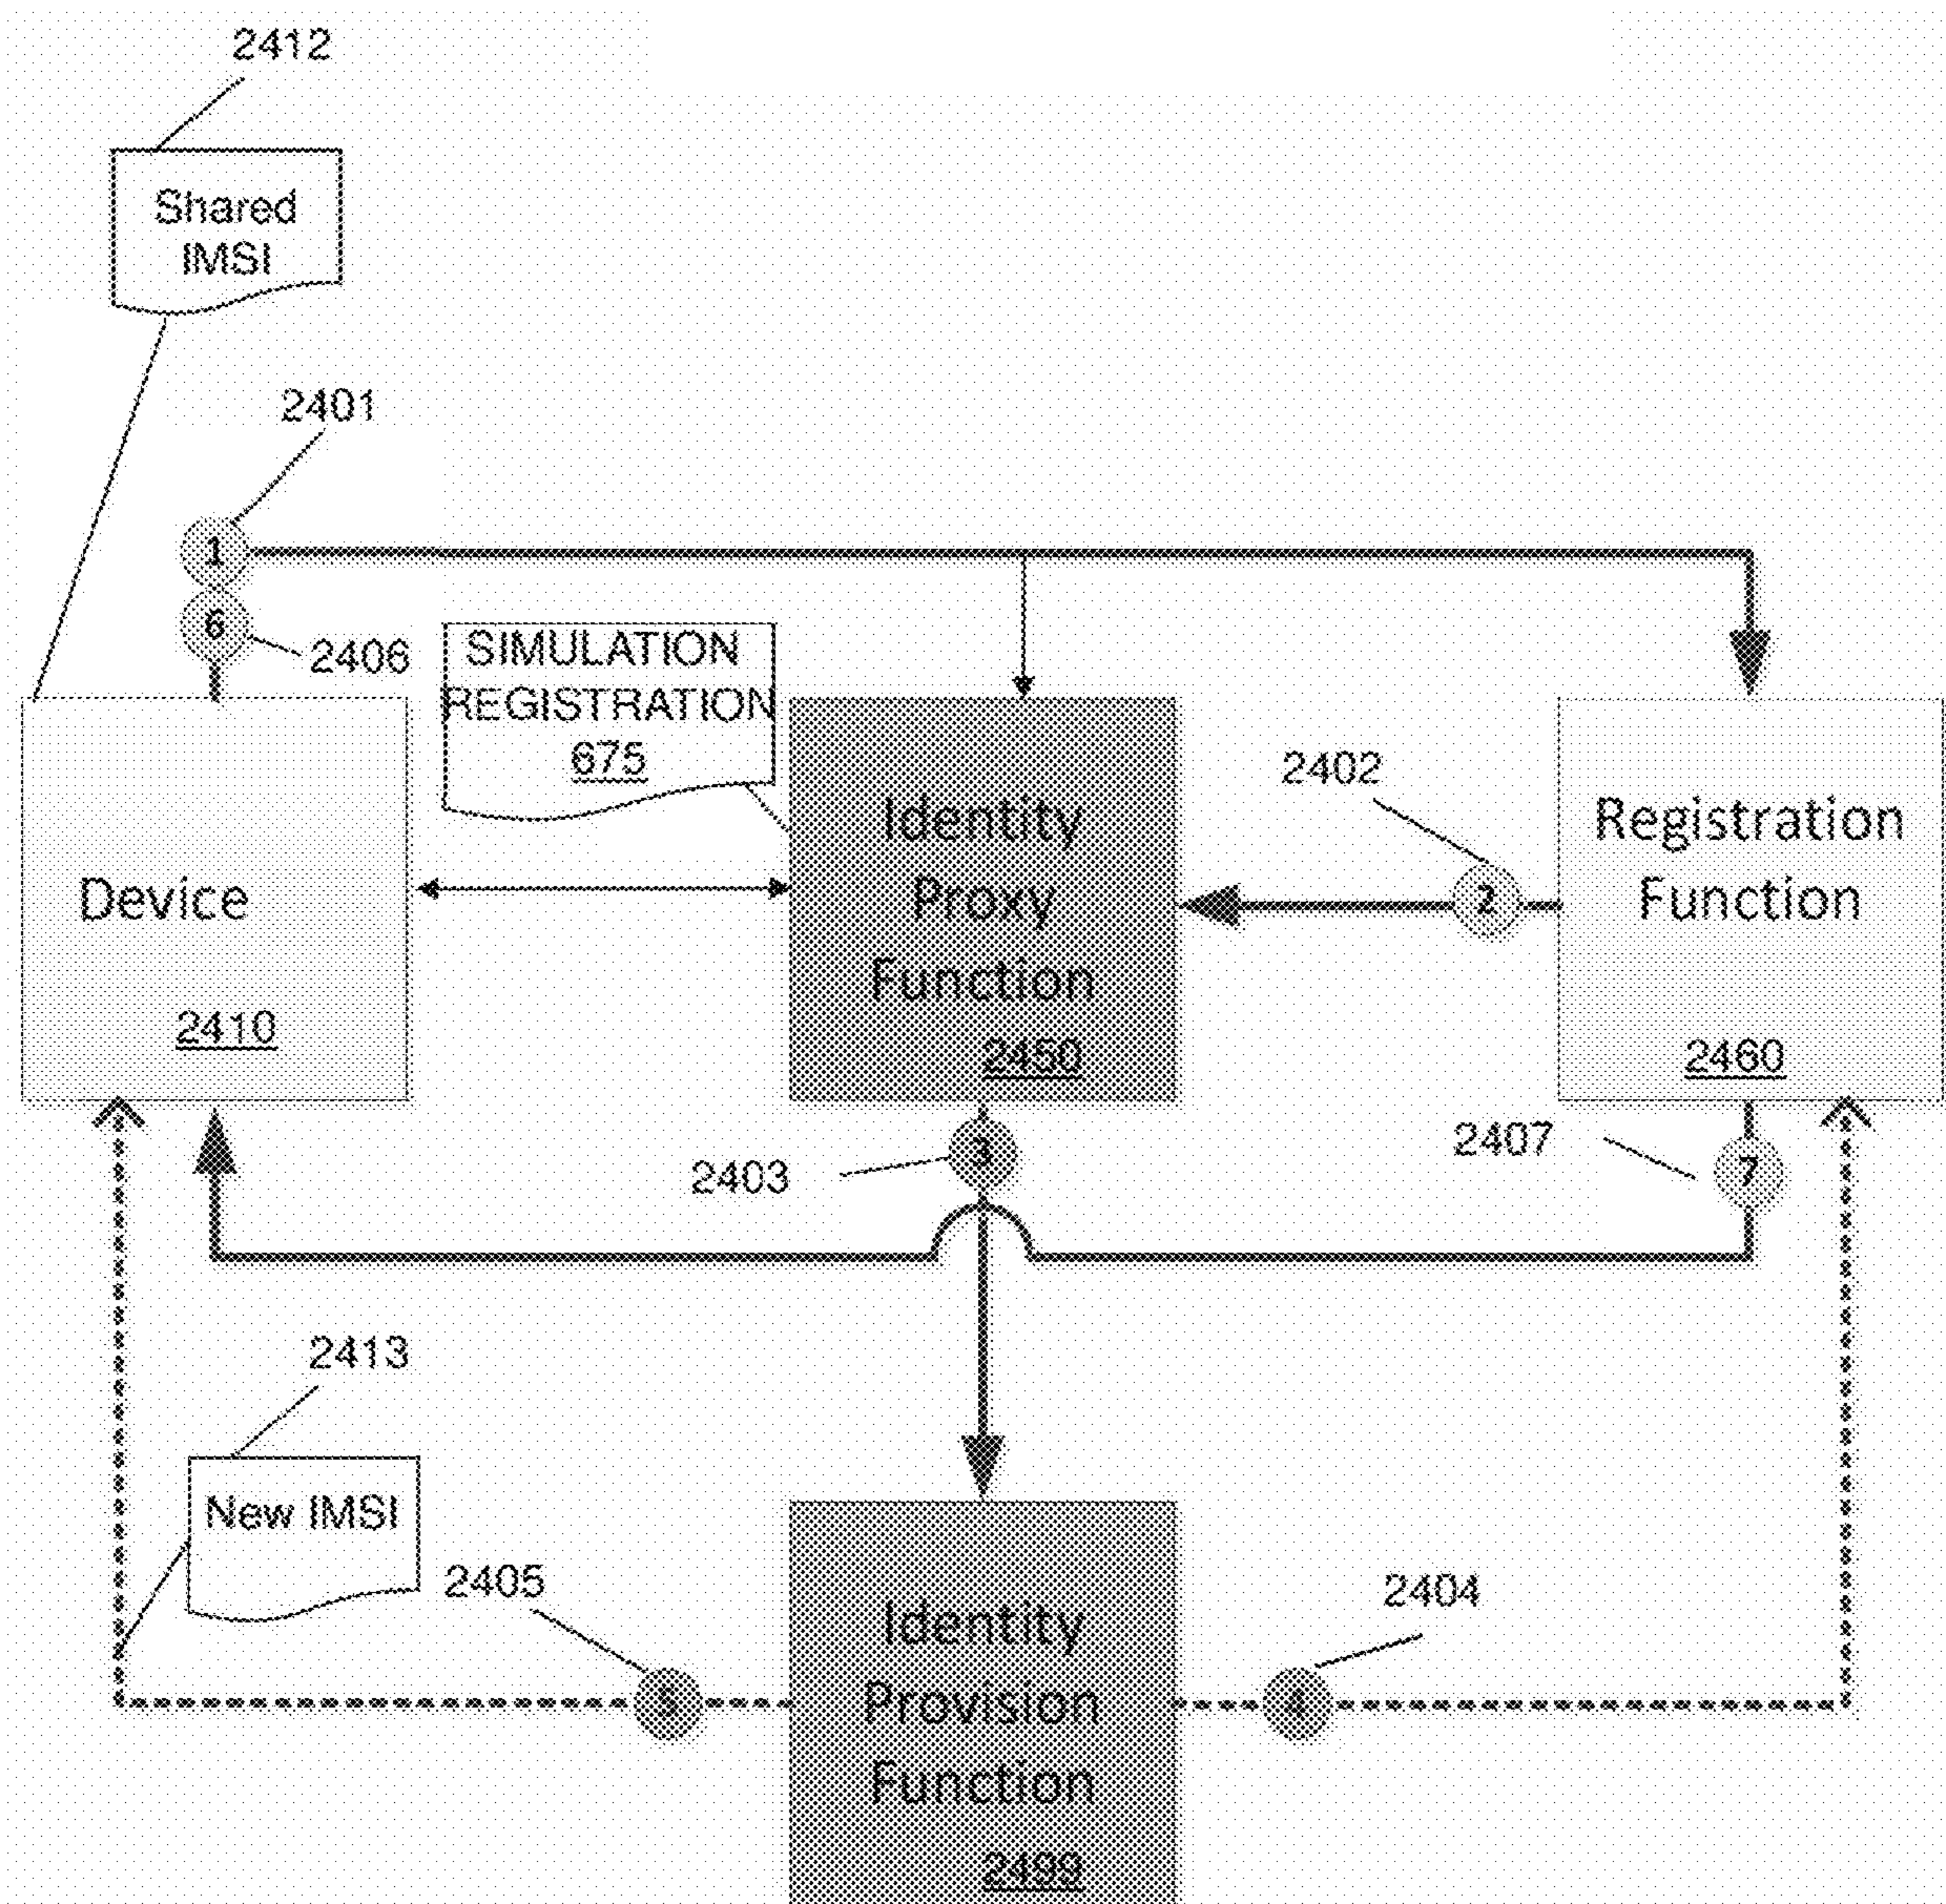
2412

Shared IMSI

2401

1

6

2406

SIMULATION REGISTRATION 675

Device

2410

Identity Proxy Function

2450

2402

2

Registration Function

2460

2403

3

2407

7

2413

New IMSI

2405

5

Identity Provision Function

2499

2404

4